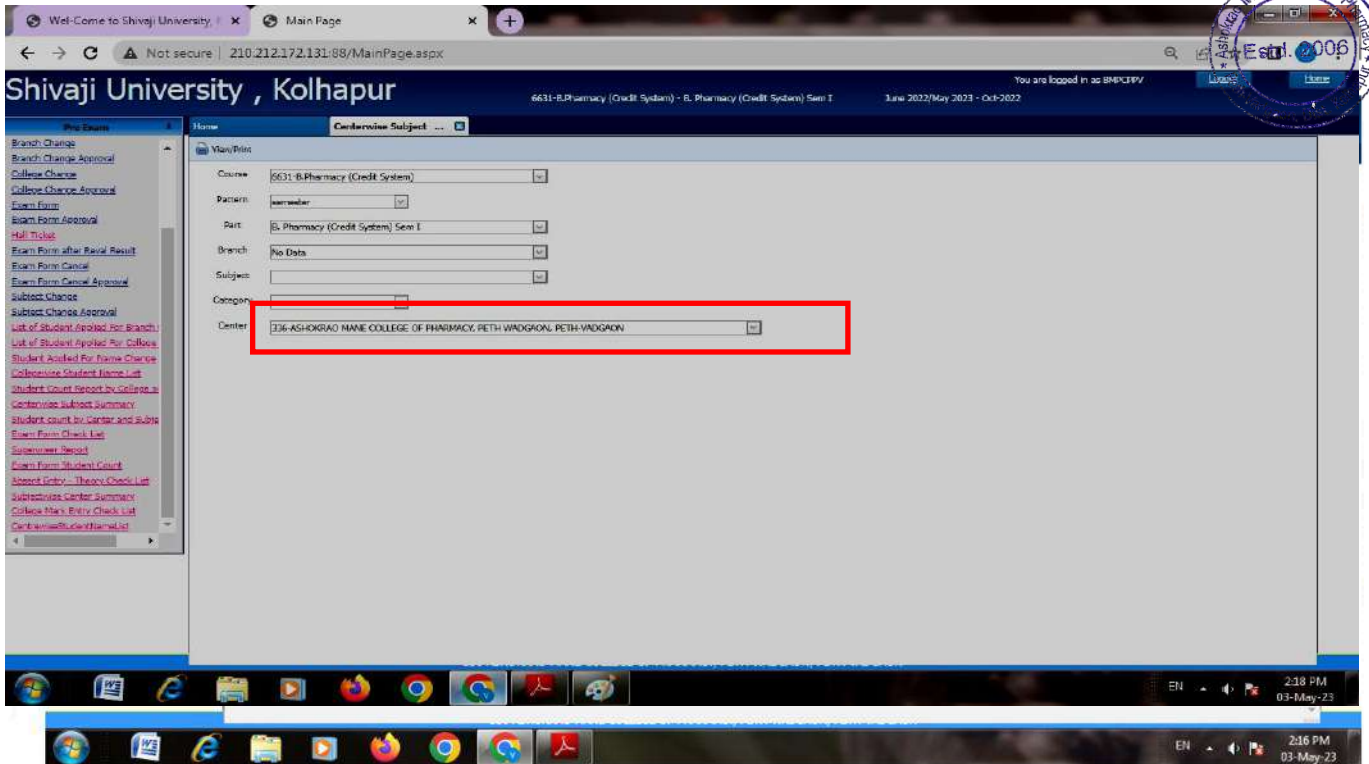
Wel-Come to Shivaji University, | ×
Main Page ×
Not secure | 210.212.172.131:88/MainPage.aspx

Estd. 2006

Shivaji University , Kolhapur
6631-B.Pharmacy (Credit System) - B. Pharmacy (Credit System) Sem I
June 2022/May 2023 - Oct-2022
You are logged in as BMPCPPV
Logout
Home

Pre Exam
Home
Centerwise Subject ...

Branch Change
Branch Change Approval
College Change
College Change Approval
Exam Form
Exam Form Approval
Hall Ticket
Exam Form after Reval Result
Exam Form Cancel
Exam Form Cancel Approval
Subject Change
Subject Change Approval
List of Student Applied For Branch
List of Student Applied For College
Student Applied For Name Change
Collegewise Student Name List
Student Count Report by College
Centerwise Subject Summary
Student count by Center and Subject
Exam Form Check List
Supervisor Report
Exam Form Student Count
Absent Entry - Theory Check List
Subjectwise Center Summary
College Mark Entry Check List
CenterwiseStudentNameList

View/Print

Course 6631-B.Pharmacy (Credit System)
Pattern semester
Part B. Pharmacy (Credit System) Sem I
Branch No Data
Subject
Category
Center 336-ASHOKRAO MANE COLLEGE OF PHARMACY, PETH WADGAON, PETH-VADGAON

EN 2:18 PM 03-May-23

EN 2:16 PM 03-May-23